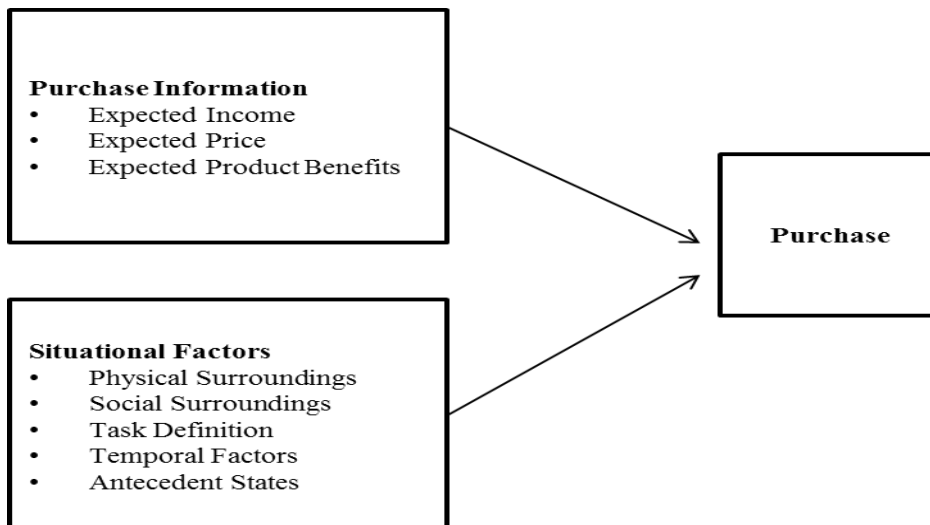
**Purchase Information**
- Expected Income
- Expected Price
- Expected Product Benefits

**Situational Factors**
- Physical Surroundings
- Social Surroundings
- Task Definition
- Temporal Factors
- Antecedent States

**Purchase**